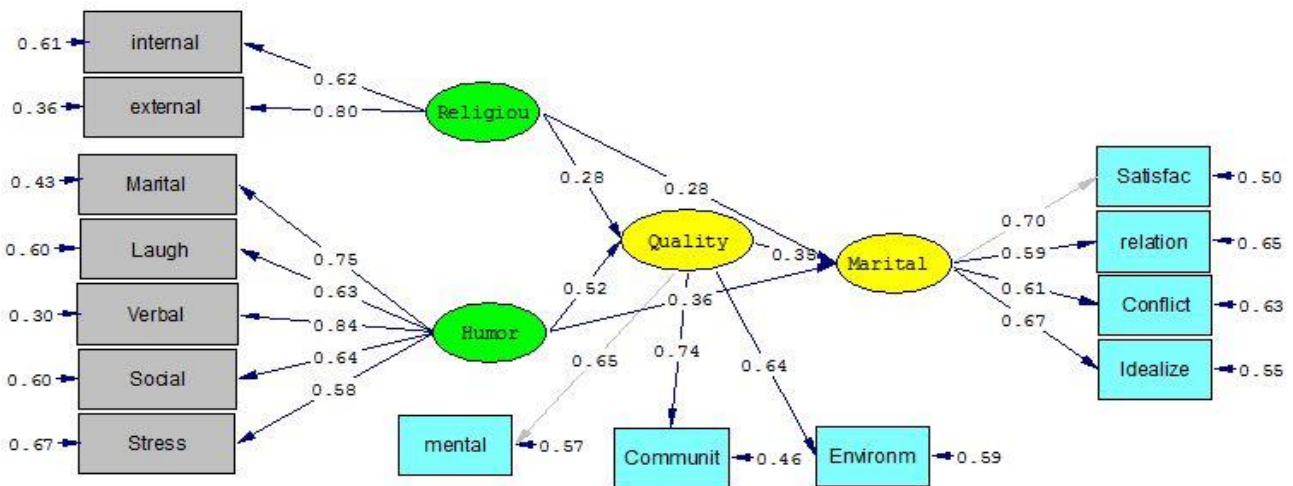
0.61 internal
0.36 external
0.62
0.80
Religiou
0.43 Marital
0.60 Laugh
0.30 Verbal
0.60 Social
0.67 Stress
0.75
0.63
0.84
0.64
0.58
Humor
0.28
0.28
0.52
Quality
0.39
0.36
Marital
0.65
0.74
0.64
mental 0.57
Communit 0.46
Environm 0.59
0.70
0.59
0.61
0.67
Satisfac 0.50
relation 0.65
Conflict 0.63
Idealize 0.55